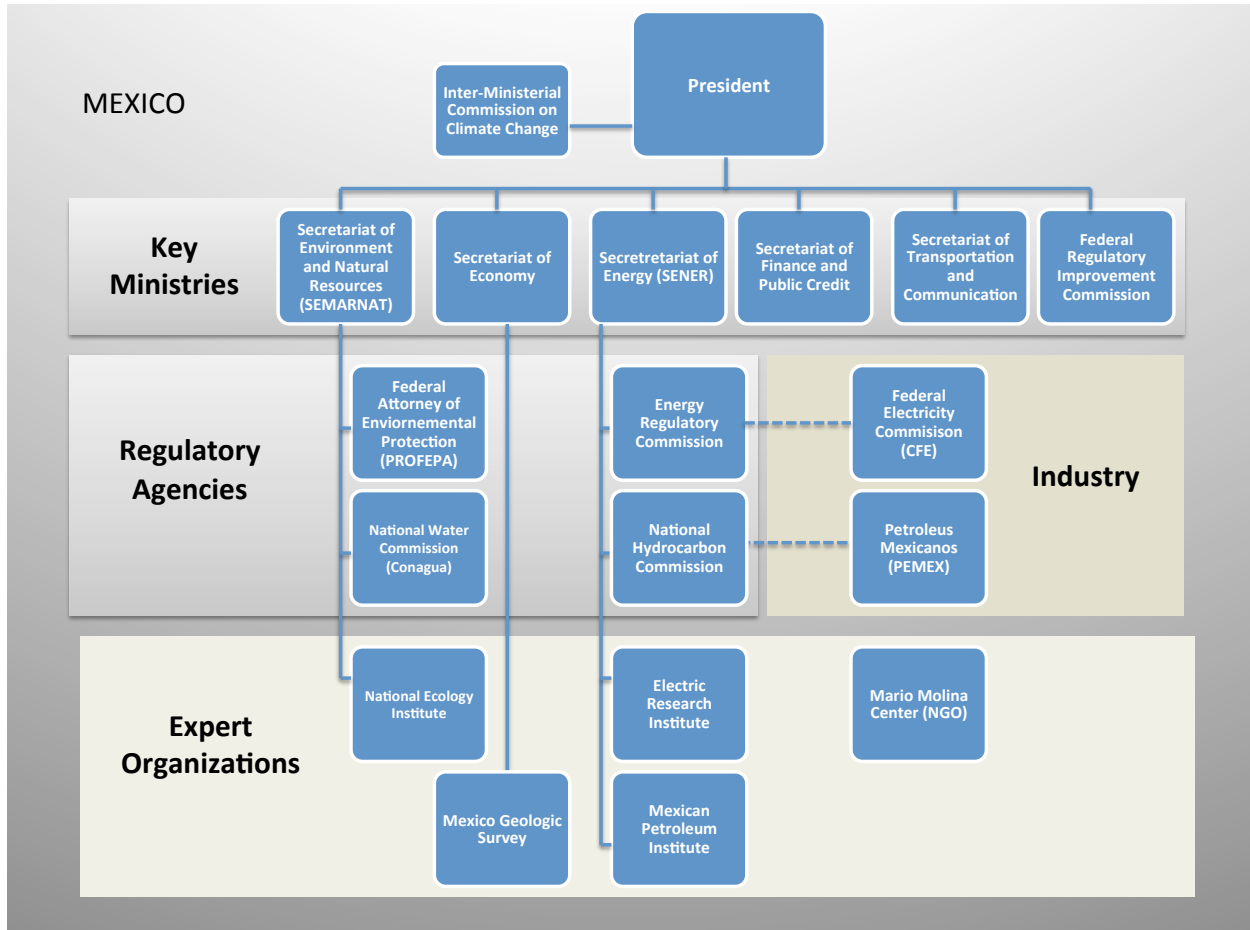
MEXICO

Inter-Ministerial Commission on Climate Change

President

Key Ministries

Secretariat of Environment and Natural Resources (SEMARNAT)

Secretariat of Economy

Secretretariat of Energy (SENER)

Secretariat of Finance and Public Credit

Secretariat of Transportation and Communication

Federal Regulatory Improvement Commission

Regulatory Agencies

Federal Attorney of Enviornemental Protection (PROFEPA)

National Water Commission (Conagua)

Energy Regulatory Commission

National Hydrocarbon Commission

Federal Electricity Commisison (CFE)

Petroleus Mexicanos (PEMEX)

Industry

Expert Organizations

National Ecology Institute

Mexico Geologic Survey

Electric Research Institute

Mexican Petroleum Institute

Mario Molina Center (NGO)